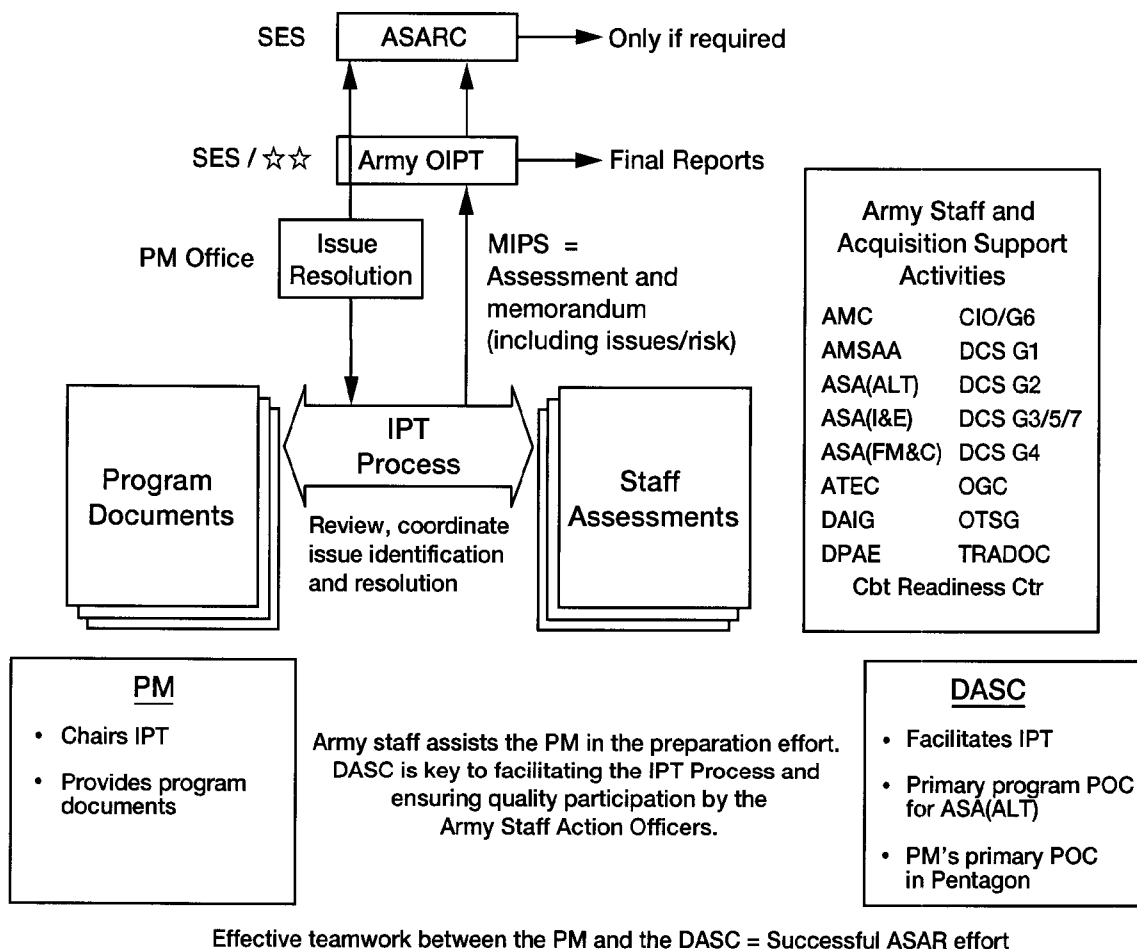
SES
ASARC
Only if required

SES / ☆☆
Army OIPT
Final Reports

PM Office
Issue Resolution

MIPS = Assessment and memorandum (including issues/risk)

Army Staff and Acquisition Support Activities

| | |
|---|---|
| AMC | CIO/G6 |
| AMSAA | DCS G1 |
| ASA(ALT) | DCS G2 |
| ASA(I&E) | DCS G3/5/7 |
| ASA(FM&C) | DCS G4 |
| ATEC | OGC |
| DAIG | OTSG |
| DPAE | TRADOC |

Cbt Readiness Ctr

Program Documents

IPT Process

Review, coordinate issue identification and resolution

Staff Assessments

PM
• Chairs IPT
• Provides program documents

Army staff assists the PM in the preparation effort. DASC is key to facilitating the IPT Process and ensuring quality participation by the Army Staff Action Officers.

DASC
• Facilitates IPT
• Primary program POC for ASA(ALT)
• PM's primary POC in Pentagon

Effective teamwork between the PM and the DASC = Successful ASAR effort